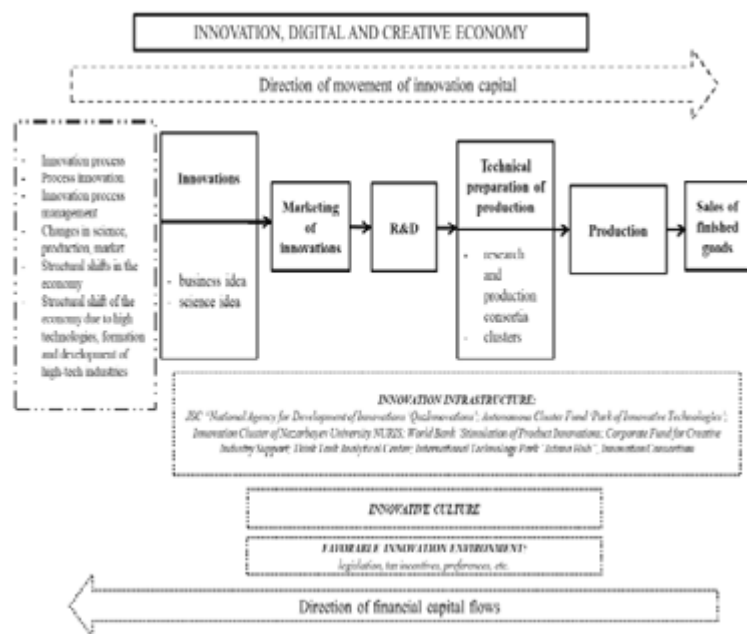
INNOVATION, DIGITAL AND CREATIVE ECONOMY

Direction of movement of innovation capital

- Innovation process
- Process innovation
- Innovation process management
- Changes in science, production, market
- Structural shifts in the economy
- Structural shift of the economy due to high technologies, formation and development of high-tech industries

Innovations

- business idea
- science idea

Marketing of innovations

R&D

Technical preparation of production

- research and production consortia
- clusters

Production

Sales of finished goods

INNOVATION INFRASTRUCTURE:
JSC "National Agency for Development of Innovations 'QazInnovations'; Autonomous Cluster Fund 'Park of Innovative Technologies'; Innovation Cluster of Nazarbayev University NURIS; World Bank 'Stimulation of Product Innovations; Corporate Fund for Creative Industry Support; Think Tank Analytical Center; International Technology Park 'Astana Hub'; Innovation Consortium

INNOVATIVE CULTURE

FAVORABLE INNOVATION ENVIRONMENT:
legislation, tax incentives, preferences, etc.

Direction of financial capital flows